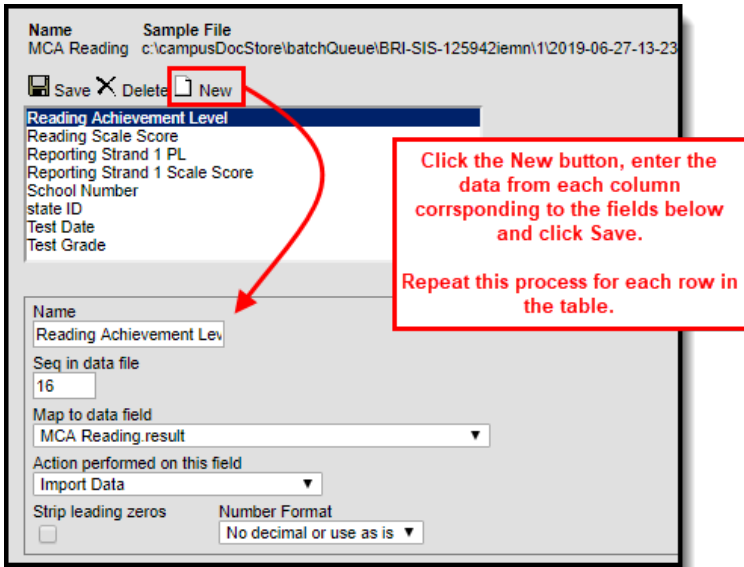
Name
MCA Reading

Sample File
c:\campusDocStore\batchQueue\BRI-SIS-125942iemn\1\2019-06-27-13-23

Save Delete New

Reading Achievement Level
Reading Scale Score
Reporting Strand 1 PL
Reporting Strand 1 Scale Score
School Number
state ID
Test Date
Test Grade

Click the New button, enter the data from each column corrsponding to the fields below and click Save.

Repeat this process for each row in the table.

Name
Reading Achievement Lev

Seq in data file
16

Map to data field
MCA Reading.result

Action performed on this field
Import Data

Strip leading zeros

Number Format
No decimal or use as is